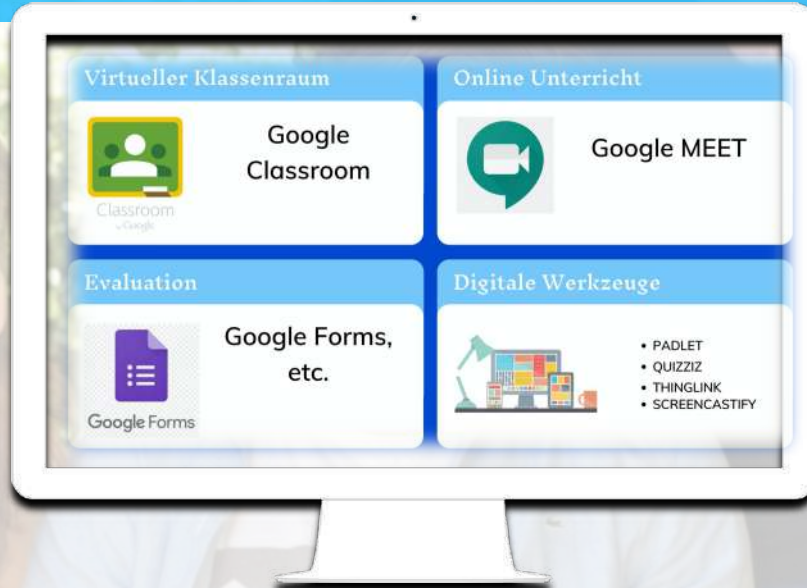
Virtueller Klassenraum

Classroom
by Google

Google Classroom

Online Unterricht

Google MEET

Evaluation

Google Forms

Google Forms, etc.

Digitale Werkzeuge

• PADLET
• QUIZZIZ
• THINGLINK
• SCREENCASTIFY